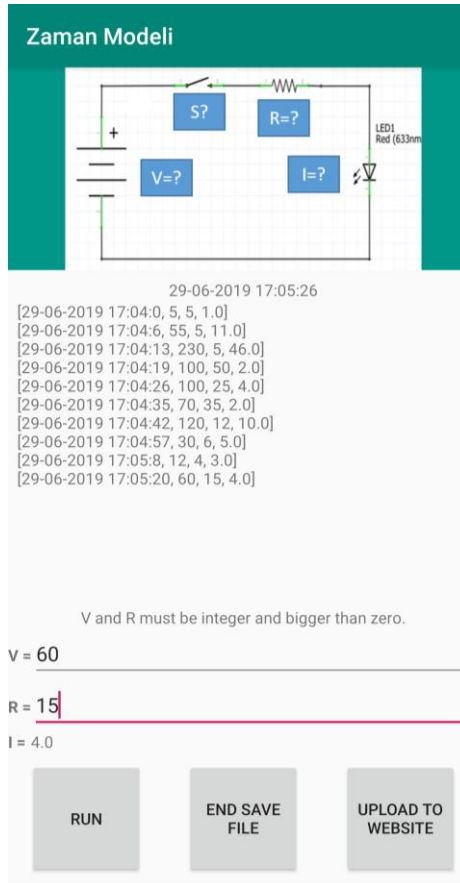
Zaman Modeli

S?

R=?

LED1
Red (633nm

+

V=?

I=?

29-06-2019 17:05:26
[29-06-2019 17:04:0, 5, 5, 1.0]
[29-06-2019 17:04:6, 55, 5, 11.0]
[29-06-2019 17:04:13, 230, 5, 46.0]
[29-06-2019 17:04:19, 100, 50, 2.0]
[29-06-2019 17:04:26, 100, 25, 4.0]
[29-06-2019 17:04:35, 70, 35, 2.0]
[29-06-2019 17:04:42, 120, 12, 10.0]
[29-06-2019 17:04:57, 30, 6, 5.0]
[29-06-2019 17:05:8, 12, 4, 3.0]
[29-06-2019 17:05:20, 60, 15, 4.0]

V and R must be integer and bigger than zero.

V = 60

R = 15

I = 4.0

RUN

END SAVE FILE

UPLOAD TO WEBSITE